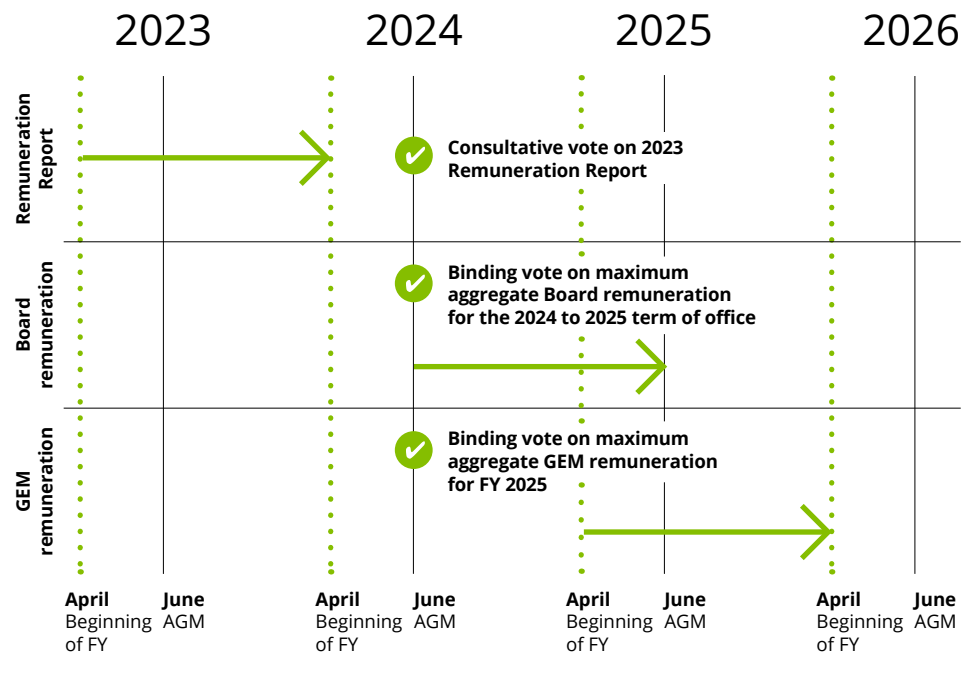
2023 2024 2025 2026

Remuneration Report

Consultative vote on 2023 Remuneration Report

Board remuneration

Binding vote on maximum aggregate Board remuneration for the 2024 to 2025 term of office

GEM remuneration

Binding vote on maximum aggregate GEM remuneration for FY 2025

April
Beginning of FY

June
AGM

April
Beginning of FY

June
AGM

April
Beginning of FY

June
AGM

April
Beginning of FY

June
AGM